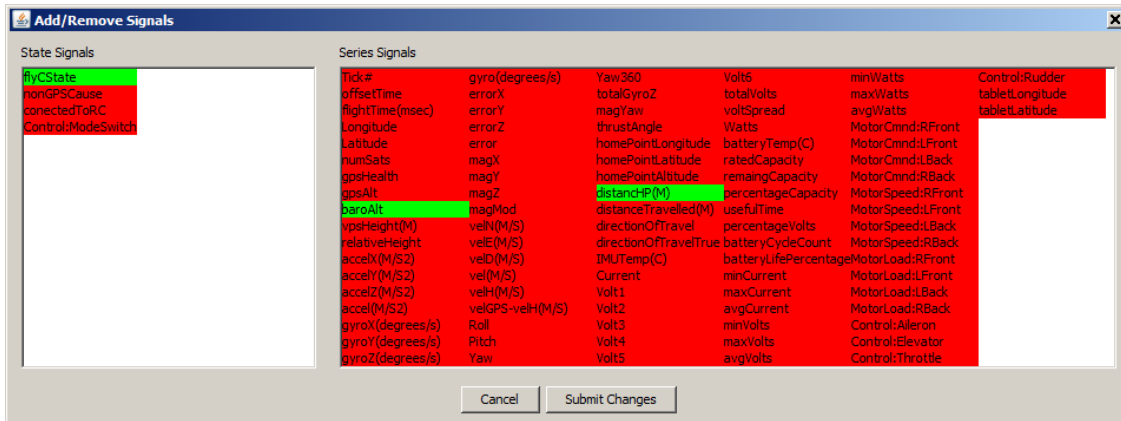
Add/Remove Signals

State Signals

flyCState
nonGPSCause
conectedToRC
Control:ModeSwitch

Series Signals

Tick#
offsetTime
flightTime(msec)
Longitude
Latitude
numSats
gpsHealth
gpsAlt
baroAlt
vpsHeight(M)
relativeHeight
accelX(M/S2)
accelY(M/S2)
accelZ(M/S2)
accel(M/S2)
gyroX(degrees/s)
gyroY(degrees/s)
gyroZ(degrees/s)

gyro(degrees/s)
errorX
errorY
errorZ
error
magX
magY
magZ
magMod
velN(M/S)
velE(M/S)
velD(M/S)
vel(M/S)
velH(M/S)
velGPS-velH(M/S)
Roll
Pitch
Yaw

Yaw360
totalGyroZ
magYaw
thrustAngle
homePointLongitude
homePointLatitude
homePointAltitude
distancHP(M)
distanceTravelled(M)
directionOfTravel
directionOfTravelTrue
IMUTemp(C)
Current
Volt1
Volt2
Volt3
Volt4
Volt5

Volt6
totalVolts
voltSpread
Watts
batteryTemp(C)
ratedCapacity
remaingCapacity
percentageCapacity
usefulTime
percentageVolts
batteryCycleCount
batteryLifePercentage
minCurrent
maxCurrent
avgCurrent
minVolts
maxVolts
avgVolts

minWatts
maxWatts
avgWatts
MotorCmnd:RFront
MotorCmnd:LFront
MotorCmnd:LBack
MotorCmnd:RBack
MotorSpeed:RFront
MotorSpeed:LFront
MotorSpeed:LBack
MotorSpeed:RBack
MotorLoad:RFront
MotorLoad:LFront
MotorLoad:LBack
MotorLoad:RBack
Control:Aileron
Control:Elevator
Control:Throttle

Control:Rudder
tabletLongitude
tabletLatitude

Cancel
Submit Changes